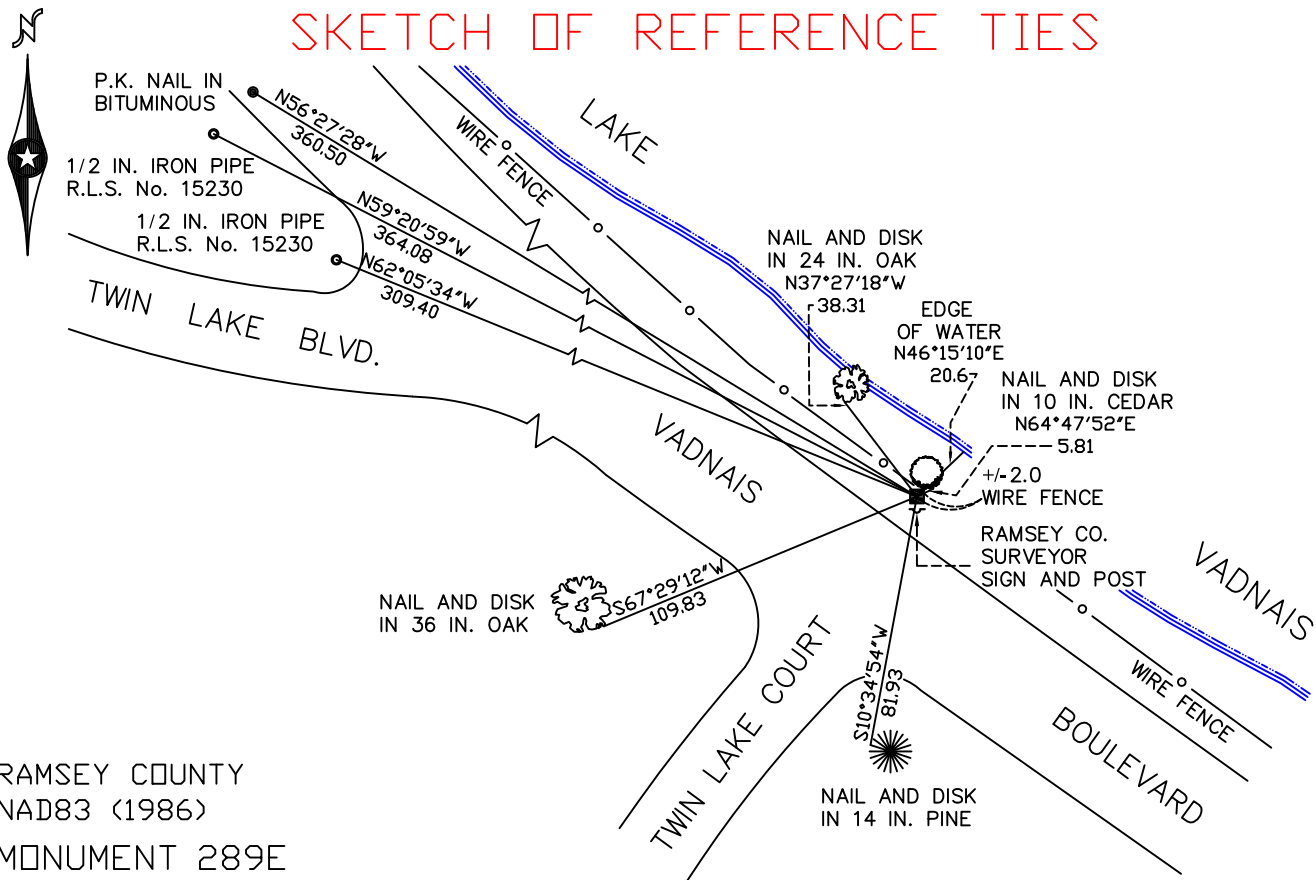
N

SKETCH OF REFERENCE TIES

P.K. NAIL IN BITUMINOUS

N56°27'28"W
360.50

1/2 IN. IRON PIPE
R.L.S. No. 15230

N59°20'59"W
364.08

1/2 IN. IRON PIPE
R.L.S. No. 15230

N62°05'34"W
309.40

WIRE FENCE

LAKE

TWIN LAKE BLVD.

NAIL AND DISK
IN 24 IN. OAK
N37°27'18"W
38.31

EDGE
OF WATER
N46°15'10"E
20.6

NAIL AND DISK
IN 10 IN. CEDAR
N64°47'52"E
5.81

+/-2.0
WIRE FENCE

VADNAIS

RAMSEY CO.
SURVEYOR
SIGN AND POST

VADNAIS

NAIL AND DISK
IN 36 IN. OAK

S67°29'12"W
109.83

TWIN LAKE COURT

S10°34'54"W
81.93

WIRE FENCE

BOULEVARD

NAIL AND DISK
IN 14 IN. PINE

RAMSEY COUNTY
NAD83 (1986)
MONUMENT 289E